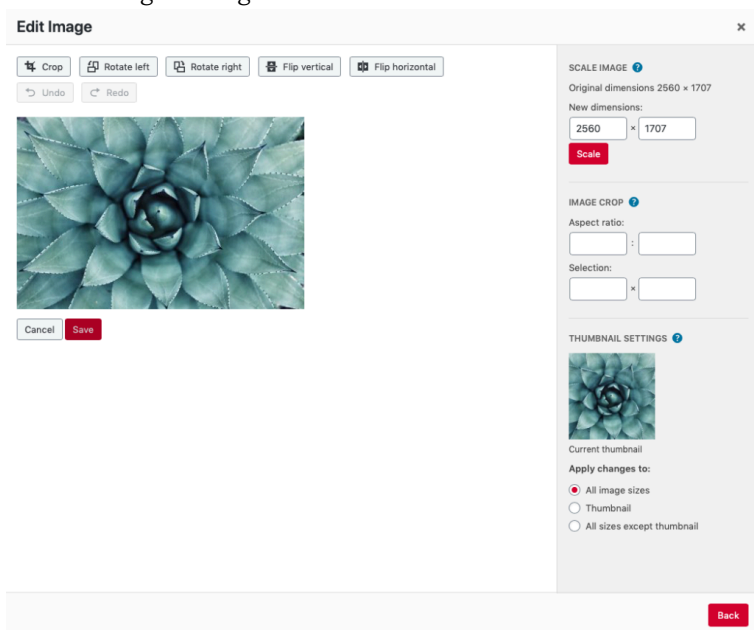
Edit Image

×

Crop Rotate left Rotate right Flip vertical Flip horizontal

Undo Redo

Cancel Save

SCALE IMAGE

Original dimensions 2560 × 1707

New dimensions:

2560 × 1707

Scale

IMAGE CROP

Aspect ratio:

:

Selection:

×

THUMBNAIL SETTINGS

Current thumbnail

Apply changes to:

All image sizes

Thumbnail

All sizes except thumbnail

Back